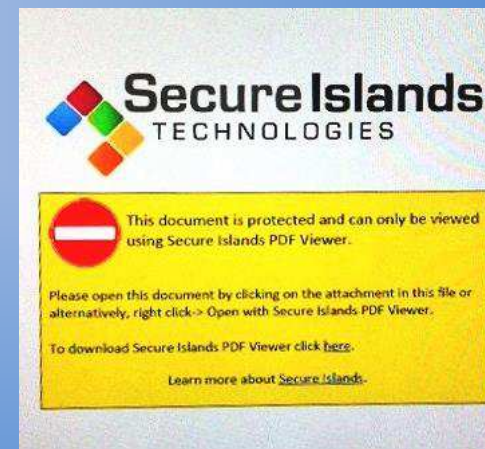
Secure Islands
TECHNOLOGIES

This document is protected and can only be viewed using Secure Islands PDF Viewer.

Please open this document by clicking on the attachment in this file or alternatively, right click-> Open with Secure Islands PDF Viewer.

To download Secure Islands PDF Viewer click here.

Learn more about Secure Islands.